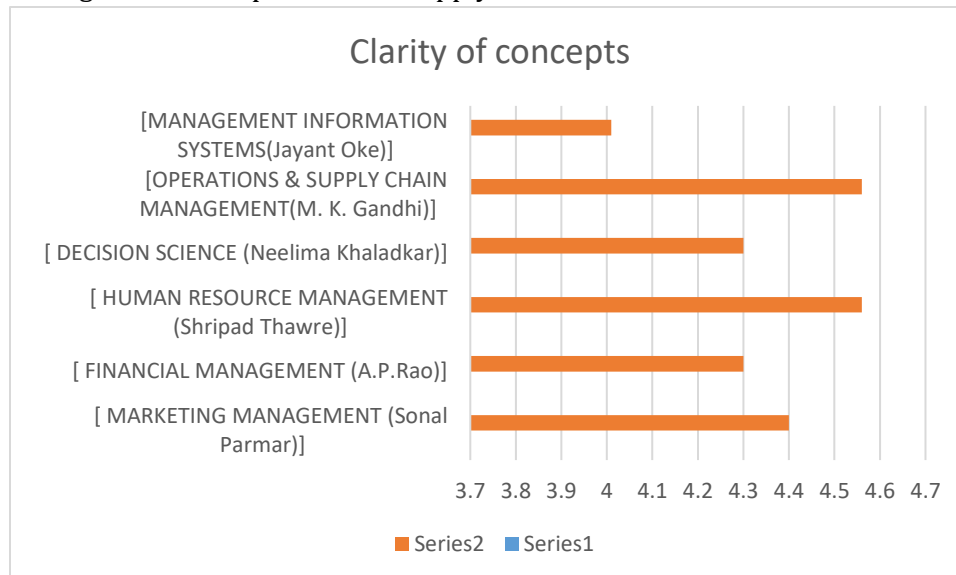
Clarity of concepts

[MANAGEMENT INFORMATION SYSTEMS(Jayant Oke)]

[OPERATIONS & SUPPLY CHAIN MANAGEMENT(M. K. Gandhi)]

[ DECISION SCIENCE (Neelima Khaladkar)]

[ HUMAN RESOURCE MANAGEMENT (Shripad Thawre)]

[ FINANCIAL MANAGEMENT (A.P.Rao)]

[ MARKETING MANAGEMENT (Sonal Parmar)]

3.7 3.8 3.9 4 4.1 4.2 4.3 4.4 4.5 4.6 4.7

Series2 Series1